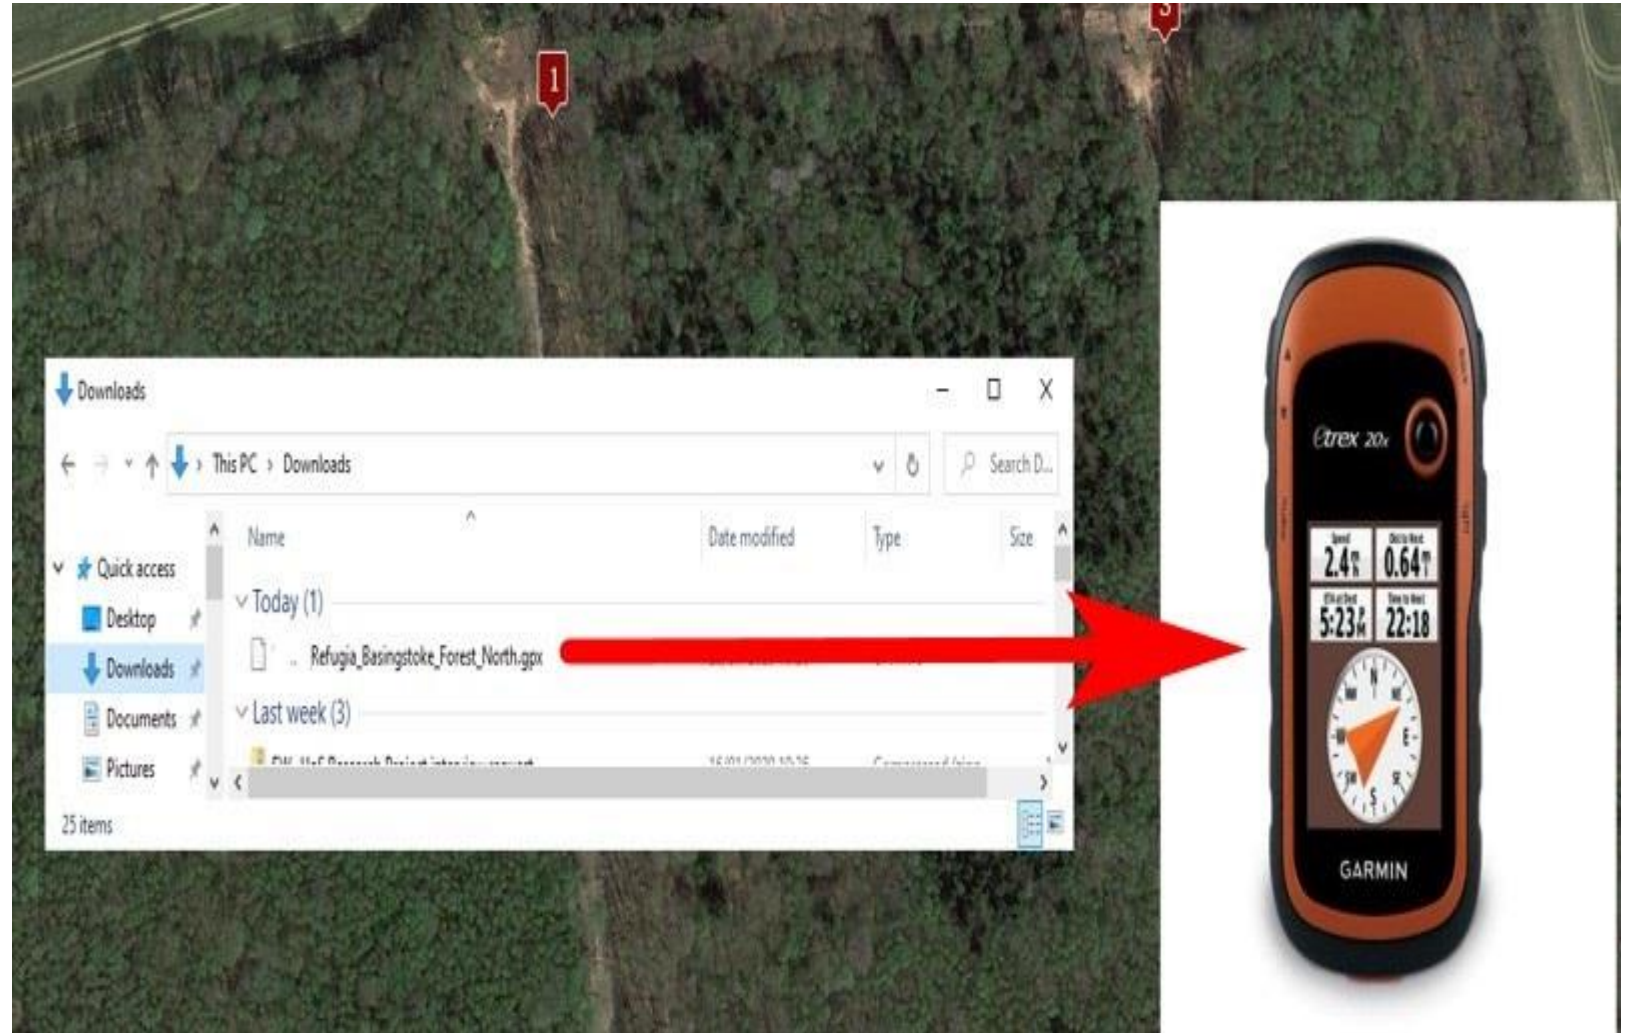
1

3

Downloads

This PC › Downloads

Search D...

Name

Date modified

Type

Size

Quick access

Desktop

Downloads

Documents

Pictures

Today (1)

Refugia_Basingstoke_Forest_North.gpx

Last week (3)

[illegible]

25 items

etrex 20x

Speed

2.4

Dist to Next

0.64

5:23

22:18

N

E

S

W

GARMIN